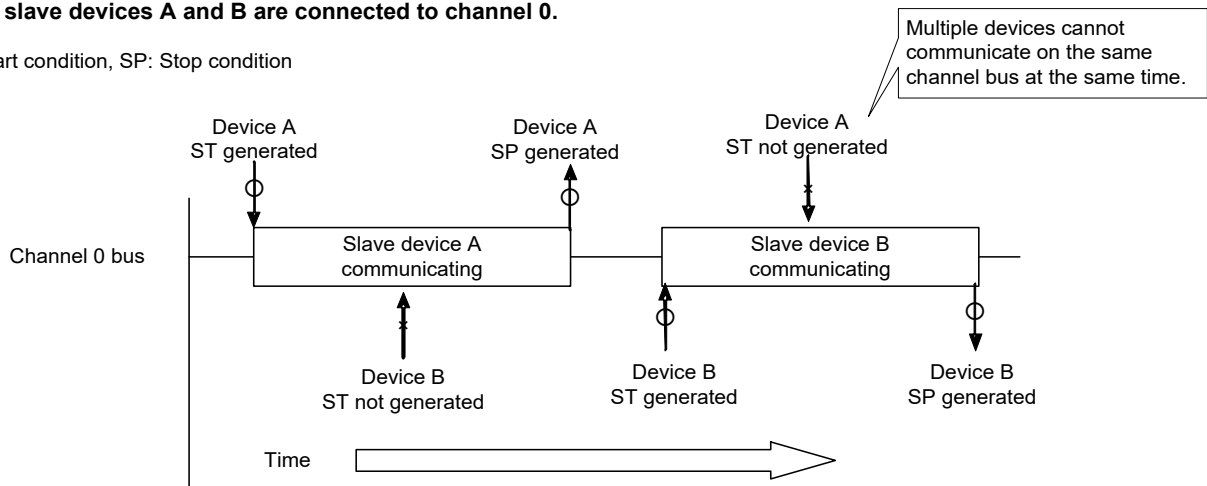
slave devices A and B are connected to channel 0.

art condition, SP: Stop condition

Multiple devices cannot communicate on the same channel bus at the same time.

Device A
ST generated

Device A
SP generated

Device A
ST not generated

Channel 0 bus

Slave device A
communicating

Slave device B
communicating

Device B
ST not generated

Device B
ST generated

Device B
SP generated

Time